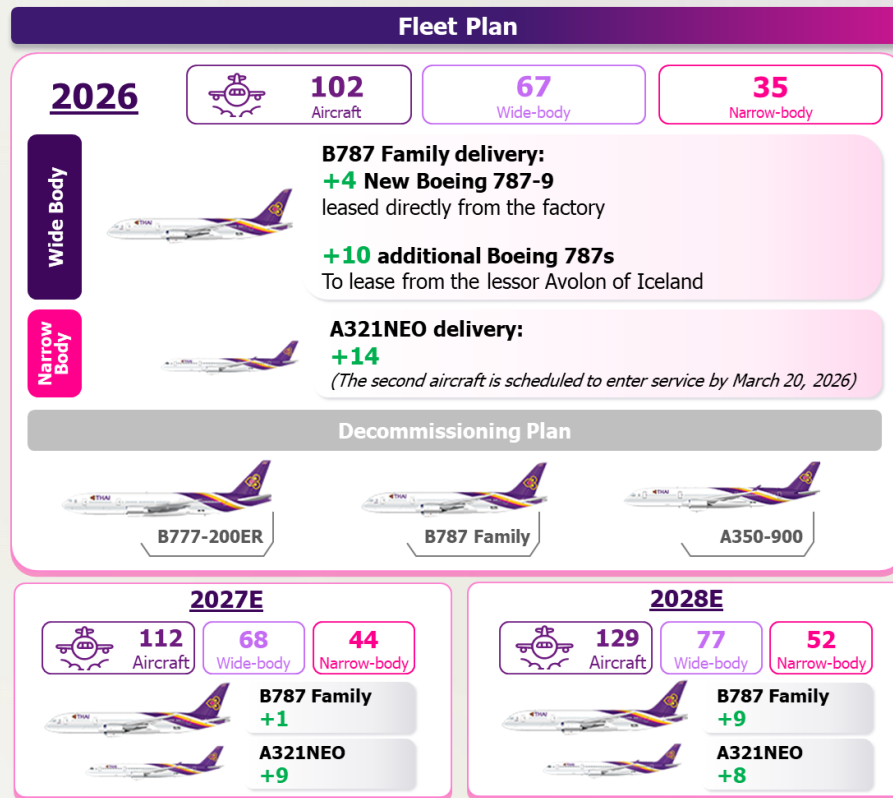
Fleet Plan

2026

102
Aircraft

67
Wide-body

35
Narrow-body

Wide Body

B787 Family delivery:
+4 New Boeing 787-9
leased directly from the factory

+10 additional Boeing 787s
To lease from the lessor Avolon of Iceland

Narrow Body

A321NEO delivery:
+14
(The second aircraft is scheduled to enter service by March 20, 2026)

Decommissioning Plan

B777-200ER

B787 Family

A350-900

2027E

112
Aircraft

68
Wide-body

44
Narrow-body

B787 Family
+1

A321NEO
+9

2028E

129
Aircraft

77
Wide-body

52
Narrow-body

B787 Family
+9

A321NEO
+8